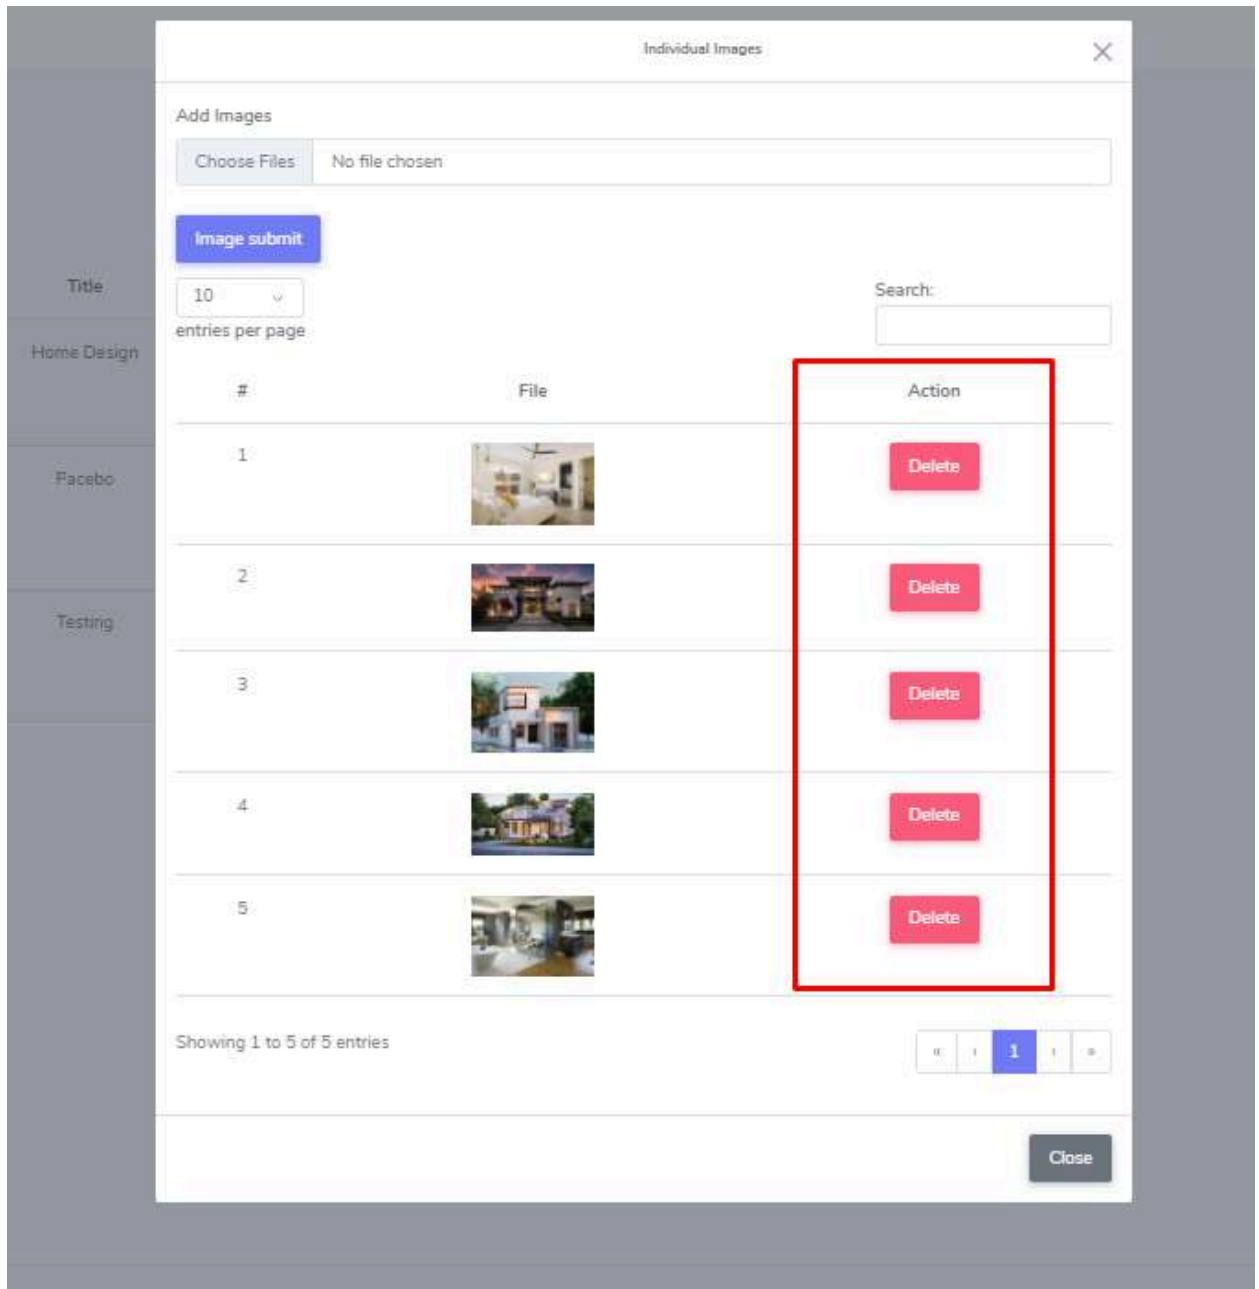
Title

Home Design

Facebo

Testing

Individual Images

×

Add Images

Choose Files No file chosen

Image submit

10

entries per page

Search:

| # | File | Action |
|---|---|---|
| 1 | | Delete |
| 2 | | Delete |
| 3 | | Delete |
| 4 | | Delete |
| 5 | | Delete |

Showing 1 to 5 of 5 entries

« ‹ 1 › »

Close